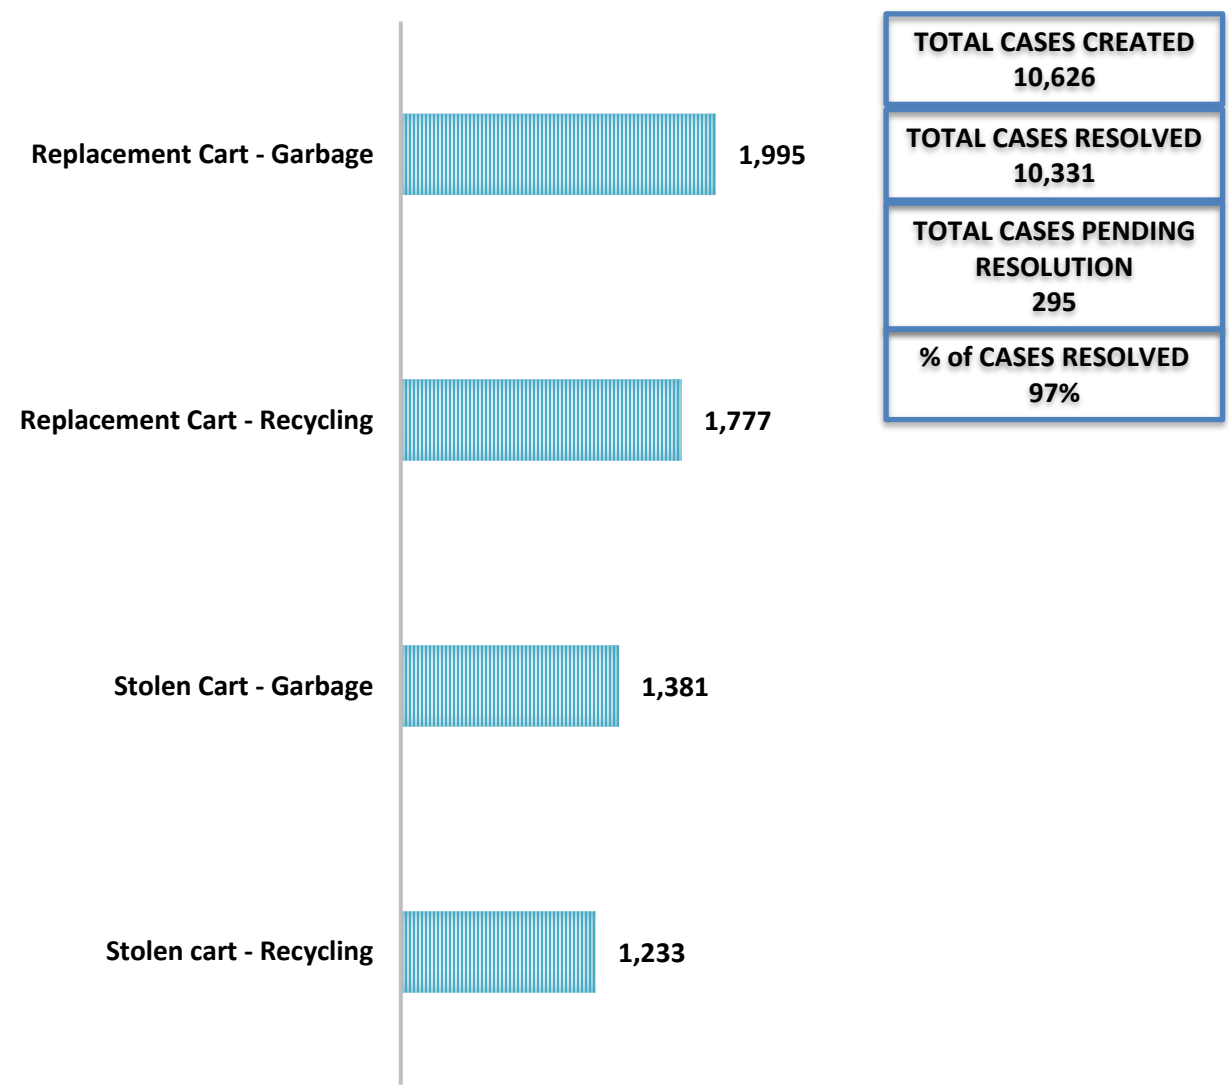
Replacement Cart - Garbage 1,995

Replacement Cart - Recycling 1,777

Stolen Cart - Garbage 1,381

Stolen cart - Recycling 1,233

TOTAL CASES CREATED
10,626

TOTAL CASES RESOLVED
10,331

TOTAL CASES PENDING RESOLUTION
295

% of CASES RESOLVED
97%